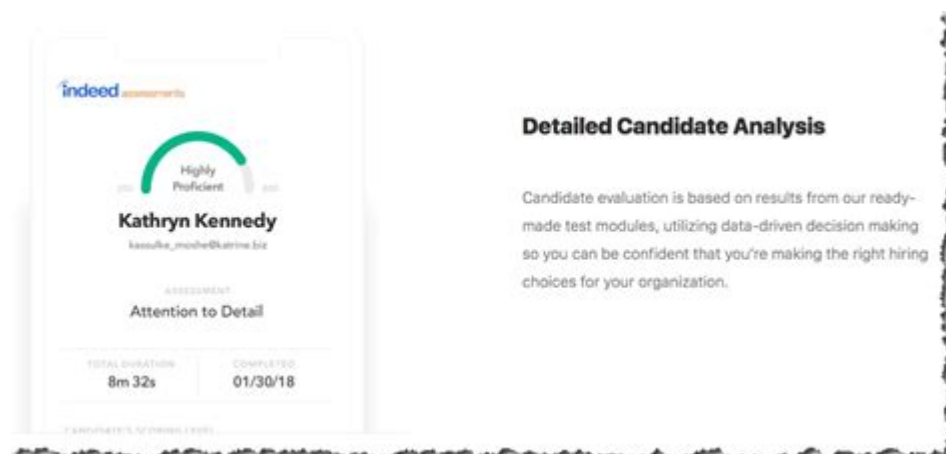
indeed assessments

Highly Proficient

Kathryn Kennedy

kassulke_moshe@katrine.biz

ASSESSMENT

Attention to Detail

TOTAL DURATION
8m 32s

COMPLETED
01/30/18

CANDIDATE'S SCORING LEVEL

Detailed Candidate Analysis

Candidate evaluation is based on results from our ready-made test modules, utilizing data-driven decision making so you can be confident that you're making the right hiring choices for your organization.